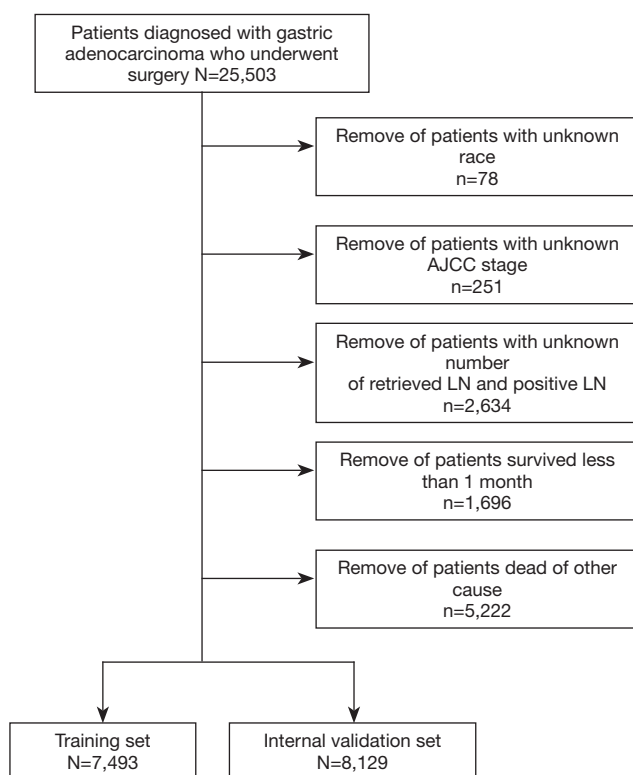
Patients diagnosed with gastric adenocarcinoma who underwent surgery N=25,503

Remove of patients with unknown race
n=78

Remove of patients with unknown AJCC stage
n=251

Remove of patients with unknown number
of retrieved LN and positive LN
n=2,634

Remove of patients survived less than 1 month
n=1,696

Remove of patients dead of other cause
n=5,222

Training set
N=7,493

Internal validation set
N=8,129